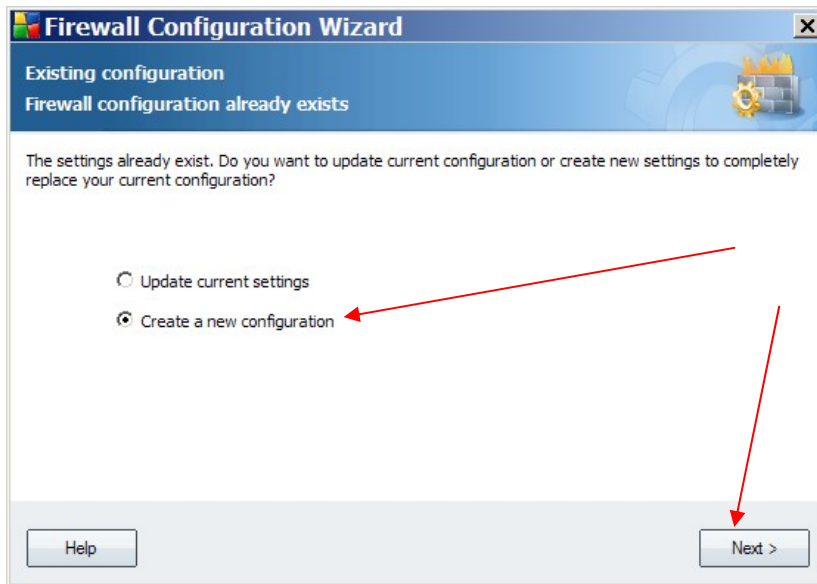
Firewall Configuration Wizard

Existing configuration
Firewall configuration already exists

The settings already exist. Do you want to update current configuration or create new settings to completely replace your current configuration?

Update current settings
Create a new configuration

Help

Next >